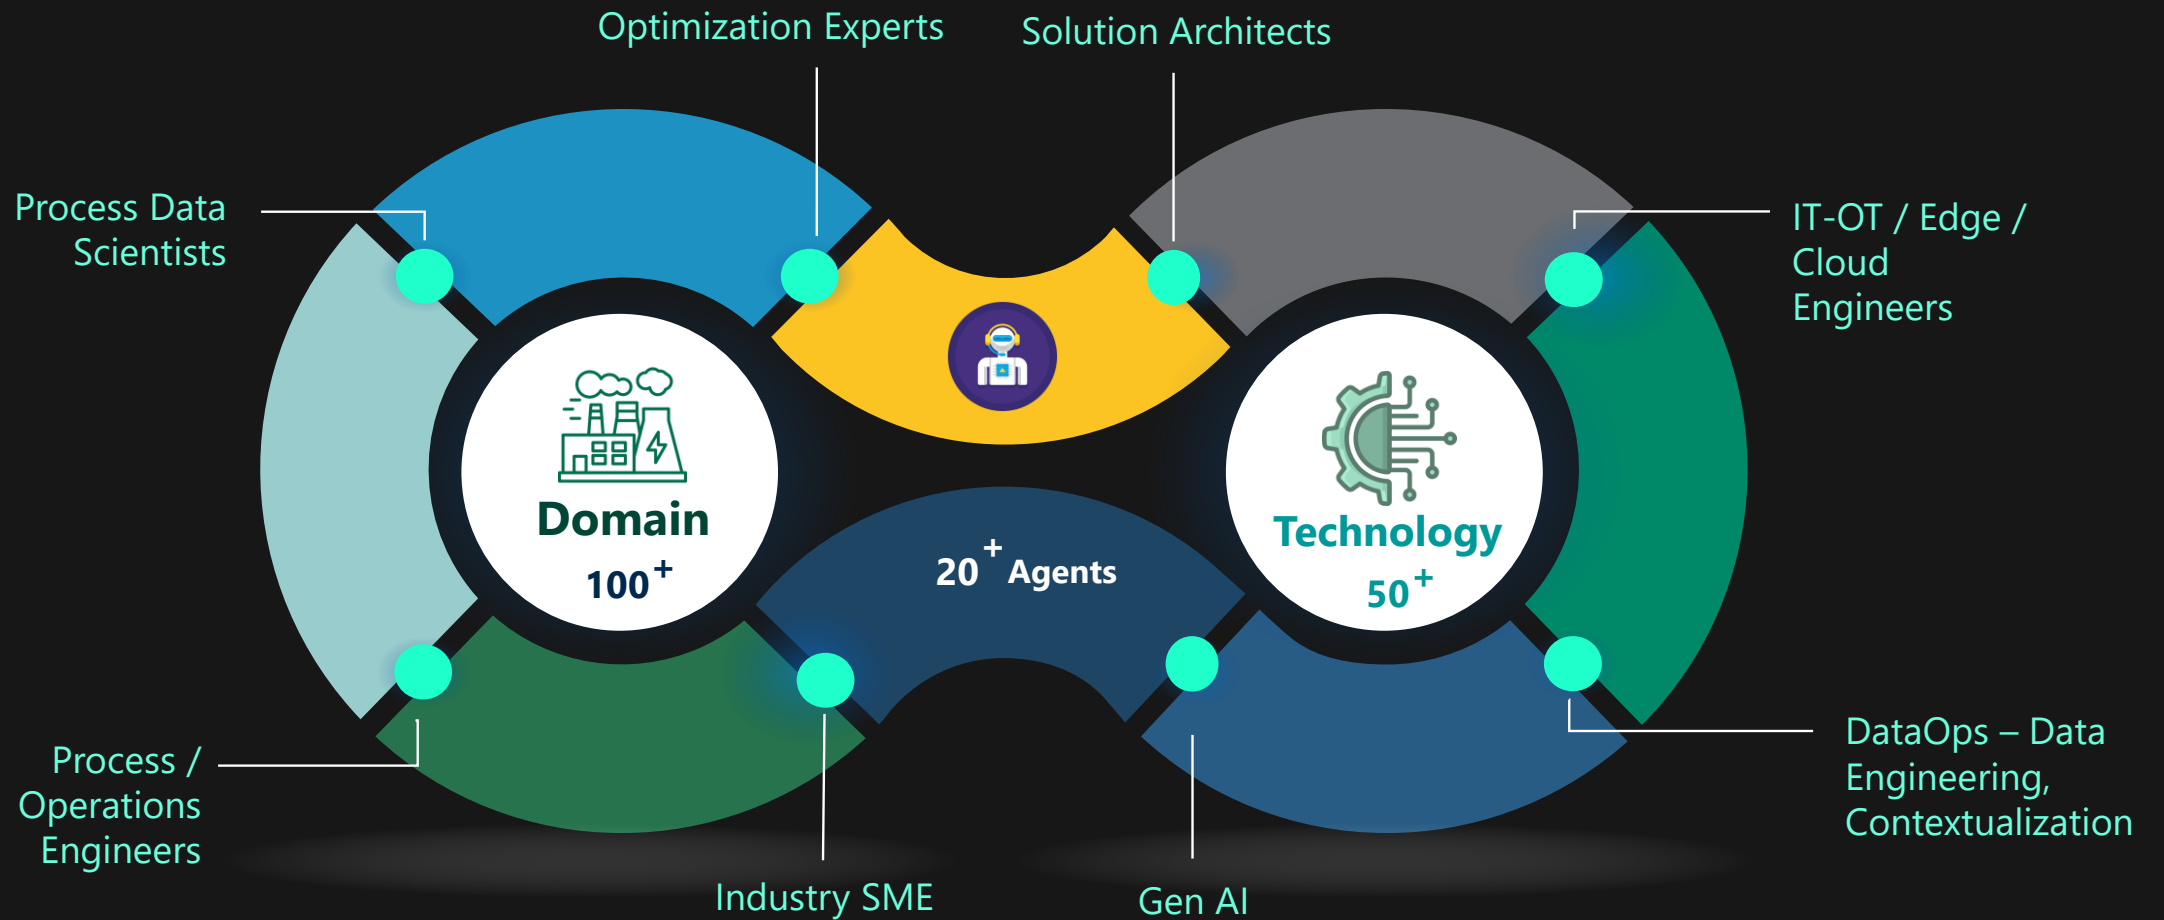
Optimization Experts

Solution Architects

Process Data Scientists

IT-OT / Edge / Cloud Engineers

Domain
$100^+$

$20^+$ Agents

Technology
$50^+$

Process / Operations Engineers

DataOps – Data Engineering, Contextualization

Industry SME

Gen AI